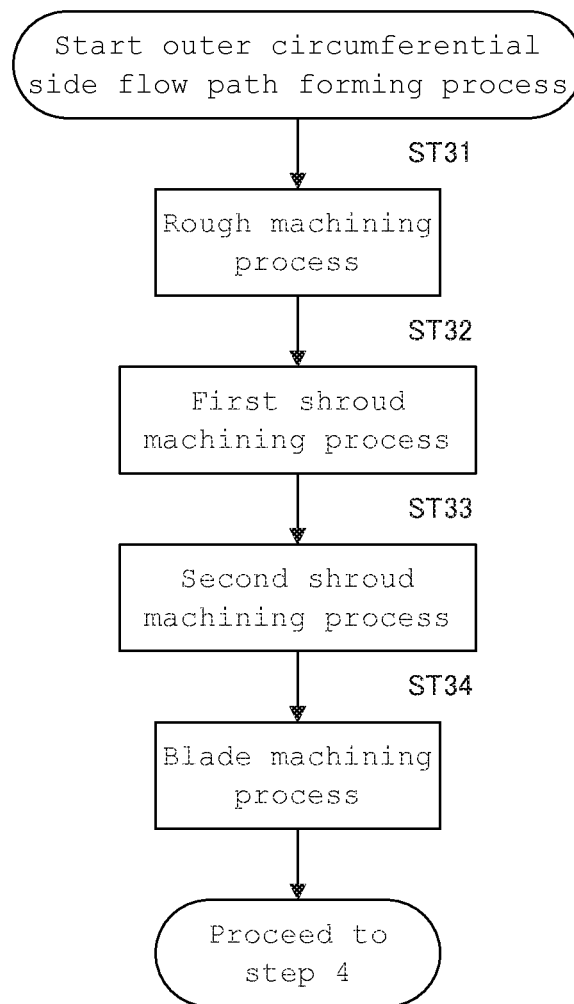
Start outer circumferential side flow path forming process

ST31

Rough machining process

ST32

First shroud machining process

ST33

Second shroud machining process

ST34

Blade machining process

Proceed to step 4